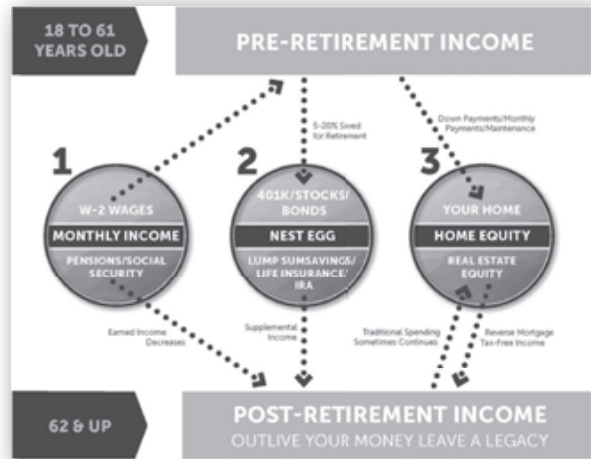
18 TO 61 YEARS OLD

PRE-RETIREMENT INCOME

5-20% Saved for Retirement

Down Payments/Monthly Payments/Maintenance

1

W-2 WAGES

MONTHLY INCOME

PENSIONS/SOCIAL SECURITY

2

401K/STOCKS/ BONDS

NEST EGG

LUMP SUMSAVINGS/ LIFE INSURANCE/ IRA

3

YOUR HOME

HOME EQUITY

REAL ESTATE EQUITY

Earned Income Decreases

Supplemental Income

Traditional Spending Sometimes Continues

Reverse Mortgage Tax-Free Income

62 & UP

POST-RETIREMENT INCOME

OUTLIVE YOUR MONEY LEAVE A LEGACY